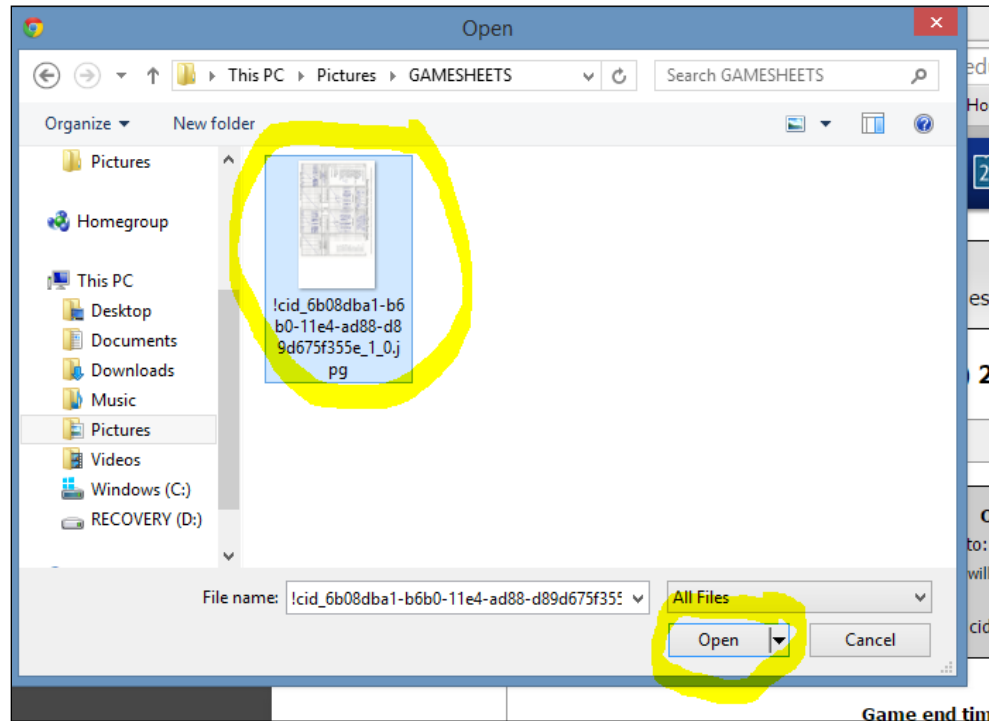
Open

This PC › Pictures › GAMESHEETS

Search GAMESHEETS

Organize ▾ New folder

Pictures

Homegroup

This PC

Desktop

Documents

Downloads

Music

Pictures

Videos

Windows (C:)

RECOVERY (D:)

!cid_6b08dba1-b6b0-11e4-ad88-d89d675f355e_1_0.jpg

File name: !cid_6b08dba1-b6b0-11e4-ad88-d89d675f355

All Files

Open

Cancel

ed

Ho

2

es

2

C

to:

will

cid

Game end tim